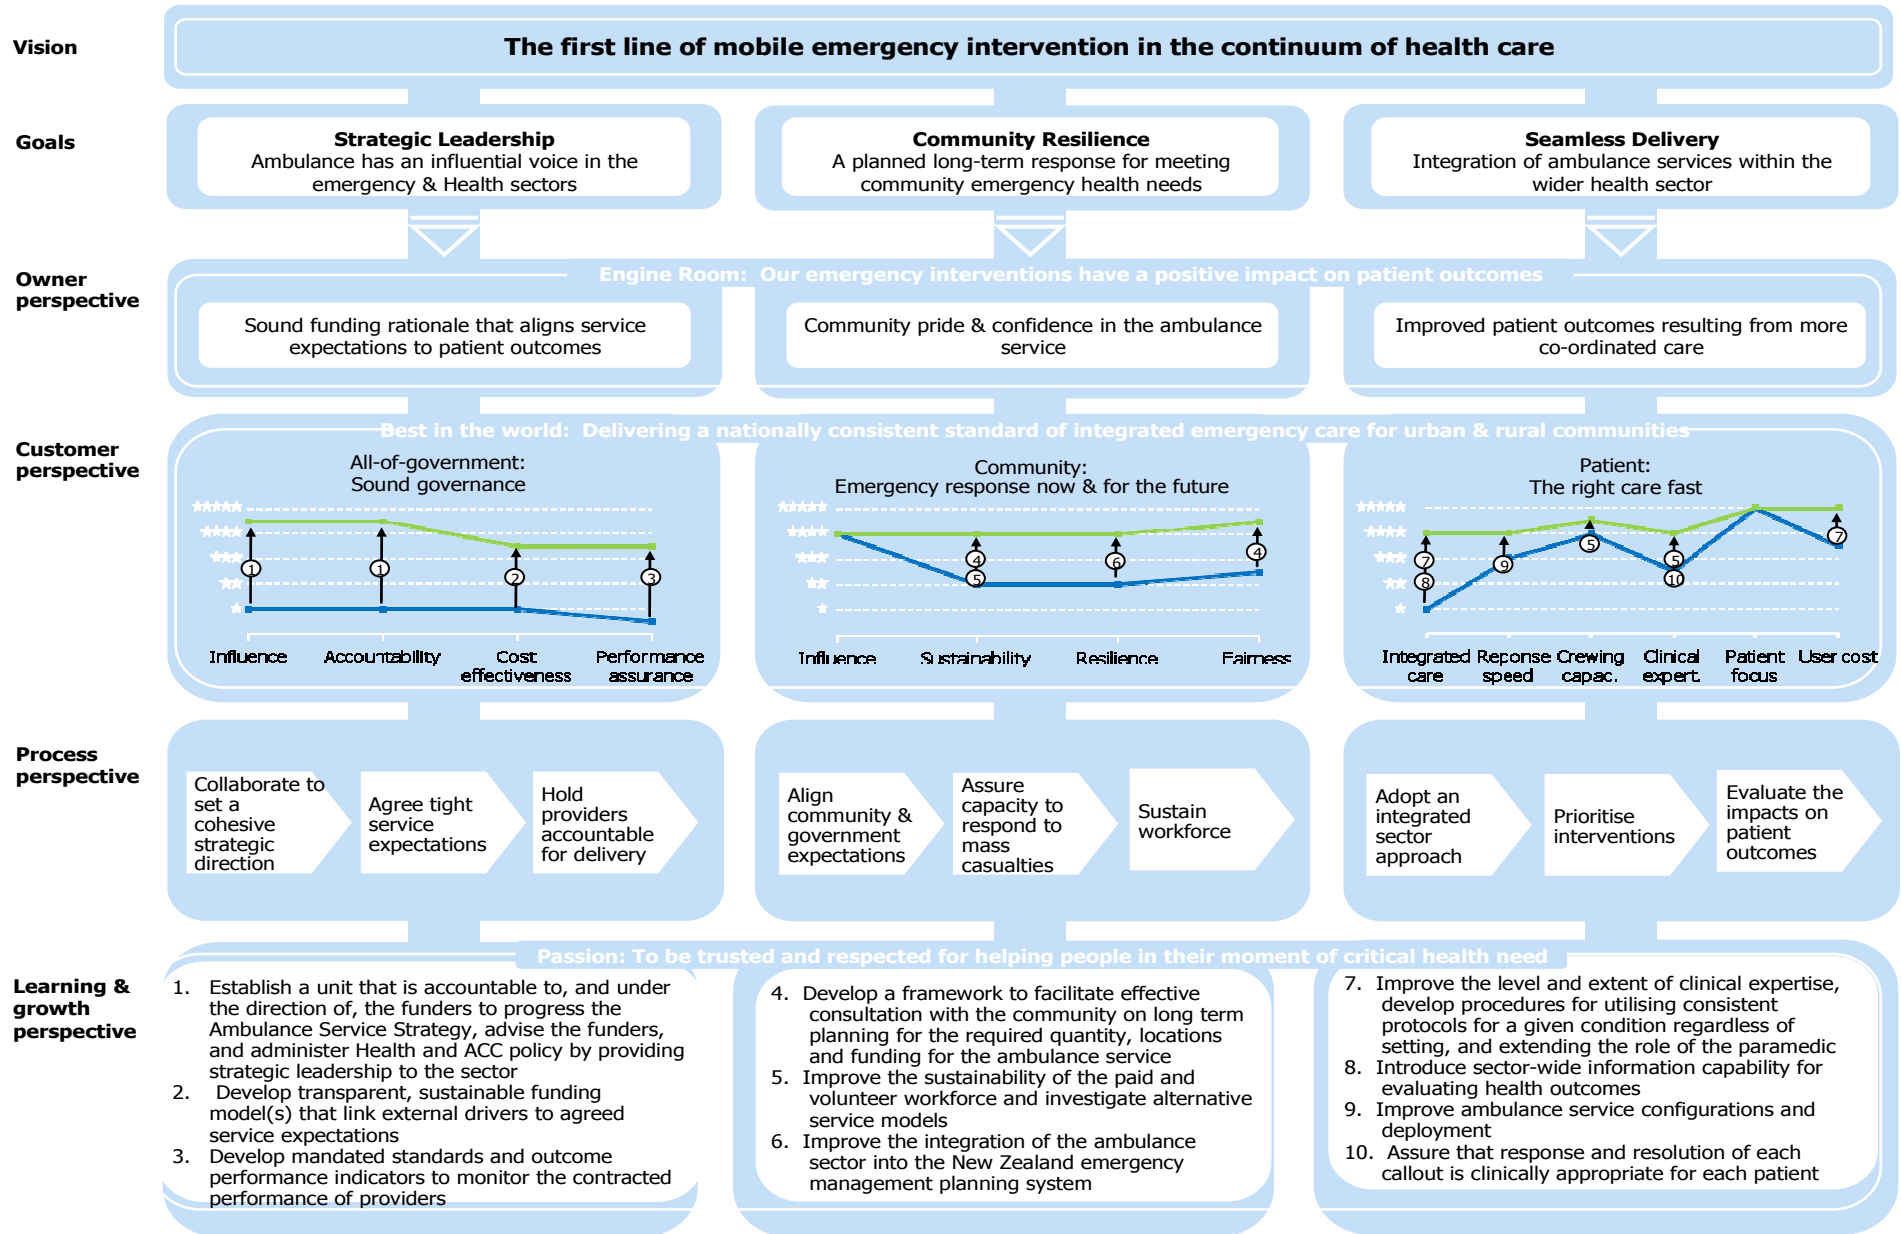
Vision

The first line of mobile emergency intervention in the continuum of health care

Goals

Strategic Leadership
Ambulance has an influential voice in the emergency & Health sectors

Community Resilience
A planned long-term response for meeting community emergency health needs

Seamless Delivery
Integration of ambulance services within the wider health sector

Owner perspective

Engine Room: Our emergency interventions have a positive impact on patient outcomes

Sound funding rationale that aligns service expectations to patient outcomes

Community pride & confidence in the ambulance service

Improved patient outcomes resulting from more co-ordinated care

Customer perspective

Best in the world: Delivering a nationally consistent standard of integrated emergency care for urban & rural communities

All-of-government:
Sound governance

\*\*\*\*\*
\*\*\*\*
\*\*\*
\*\*
\*

1 1 2 3

Influence Accountability Cost effectiveness Performance assurance

Community:
Emergency response now & for the future

\*\*\*\*\*
\*\*\*\*
\*\*\*
\*\*
\*

4 5 6 4

Influence Sustainability Resilience Fairness

Patient:
The right care fast

\*\*\*\*\*
\*\*\*\*
\*\*\*
\*\*
\*

7 8 9 5 5 10 7

Integrated care Reponse speed Crewing capac. Clinical expert. Patient focus User cost

Process perspective

Collaborate to set a cohesive strategic direction

Agree tight service expectations

Hold providers accountable for delivery

Align community & government expectations

Assure capacity to respond to mass casualties

Sustain workforce

Adopt an integrated sector approach

Prioritise interventions

Evaluate the impacts on patient outcomes

Learning & growth perspective

Passion: To be trusted and respected for helping people in their moment of critical health need

1. Establish a unit that is accountable to, and under the direction of, the funders to progress the Ambulance Service Strategy, advise the funders, and administer Health and ACC policy by providing strategic leadership to the sector
2. Develop transparent, sustainable funding model(s) that link external drivers to agreed service expectations
3. Develop mandated standards and outcome performance indicators to monitor the contracted performance of providers

4. Develop a framework to facilitate effective consultation with the community on long term planning for the required quantity, locations and funding for the ambulance service
5. Improve the sustainability of the paid and volunteer workforce and investigate alternative service models
6. Improve the integration of the ambulance sector into the New Zealand emergency management planning system

7. Improve the level and extent of clinical expertise, develop procedures for utilising consistent protocols for a given condition regardless of setting, and extending the role of the paramedic
8. Introduce sector-wide information capability for evaluating health outcomes
9. Improve ambulance service configurations and deployment
10. Assure that response and resolution of each callout is clinically appropriate for each patient